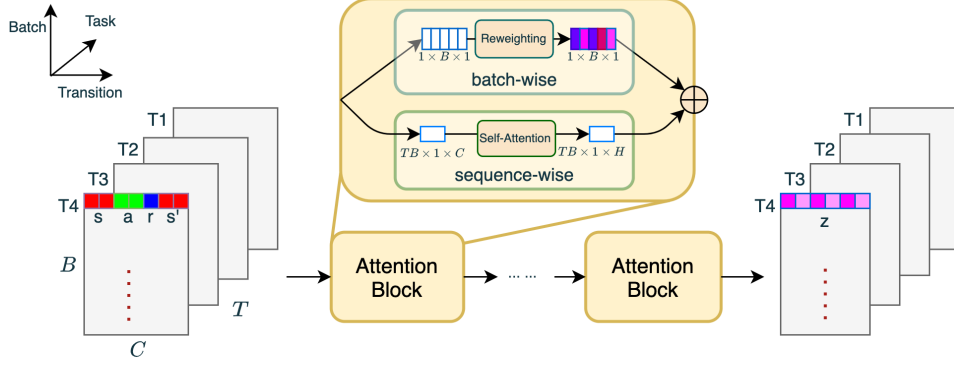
Batch
Task
Transition

T1
T2
T3
T4
s a r s'
$B$
$T$
$C$

Reweighting
$1 \times B \times 1$
$1 \times B \times 1$
batch-wise

Self-Attention
$TB \times 1 \times C$
$TB \times 1 \times H$
sequence-wise

$\oplus$

Attention Block
... ...
Attention Block

T1
T2
T3
T4
z